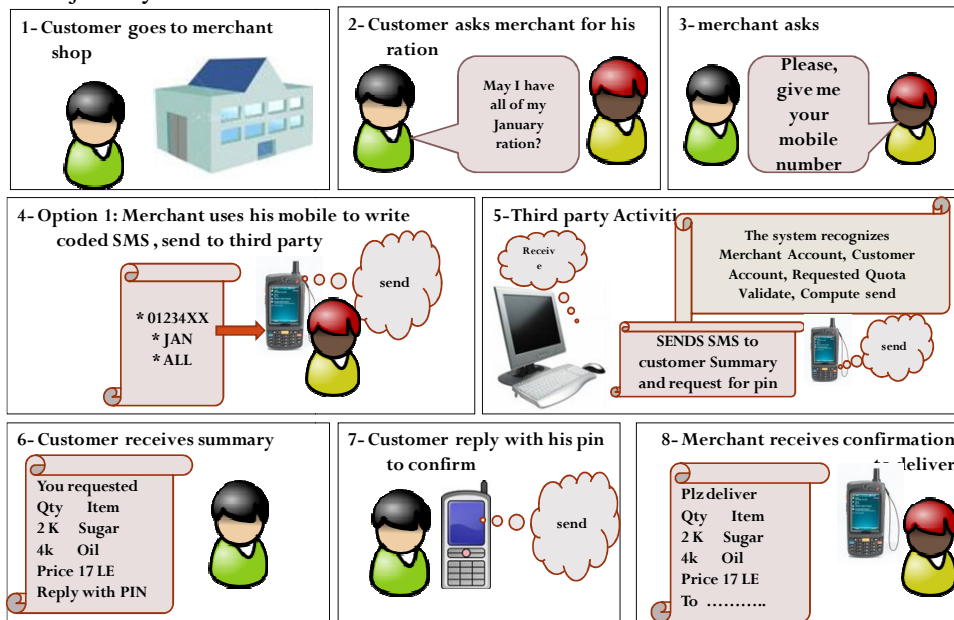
1- Customer goes to merchant shop

2- Customer asks merchant for his ration

May I have all of my January ration?

3- merchant asks

Please, give me your mobile number

4- Option 1: Merchant uses his mobile to write coded SMS , send to third party

* 01234XX
* JAN
* ALL

send

5-Third party Activiti

Receiv e

The system recognizes Merchant Account, Customer Account, Requested Quota Validate, Compute send

SENDS SMS to customer Summary and request for pin

send

6- Customer receives summary

You requested
Qty Item
2 K Sugar
4k Oil
Price 17 LE
Reply with PIN

7- Customer reply with his pin to confirm

send

8- Merchant receives confirmation to deliver

Plz deliver
Qty Item
2 K Sugar
4k Oil
Price 17 LE
To ………..